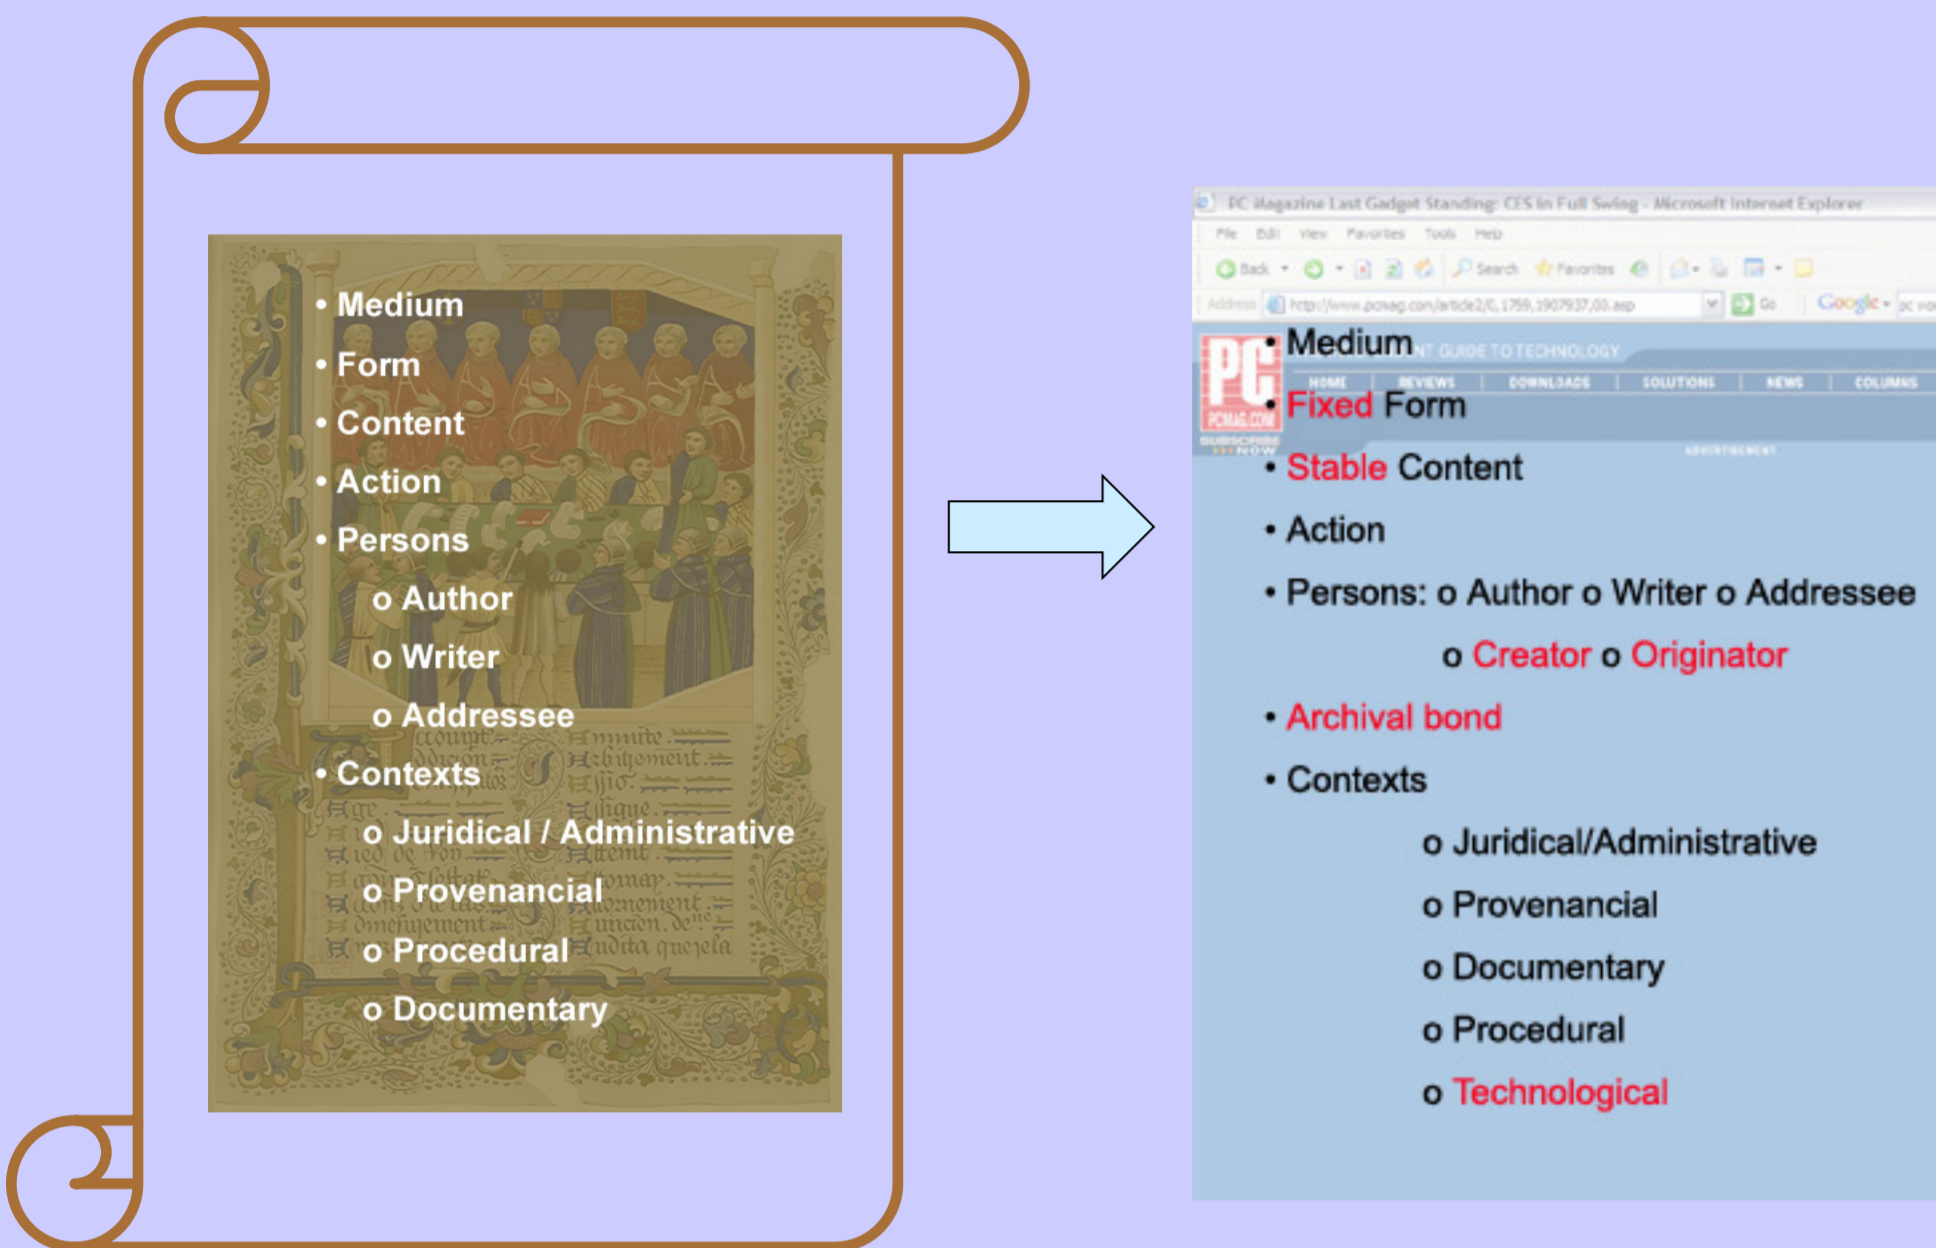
• Medium
• Form
• Content
• Action
• Persons
o Author
o Writer
o Addressee
• Contexts
o Juridical / Administrative
o Provenancial
o Procedural
o Documentary

PC Magazine Last Gadget Standing: CES in Full Swing - Microsoft Internet Explorer
File Edit View Favorites Tools Help
Back Search Favorites
Address http://www.pcmag.com/article2/0,1759,1907937,00.asp Go Google
PC PCMAG.COM SUBSCRIBE NOW
GUIDE TO TECHNOLOGY
HOME REVIEWS DOWNLOADS SOLUTIONS NEWS COLUMNS
ADVERTISEMENT

• Medium
• Fixed Form
• Stable Content
• Action
• Persons: o Author o Writer o Addressee
o Creator o Originator
• Archival bond
• Contexts
o Juridical/Administrative
o Provenancial
o Documentary
o Procedural
o Technological